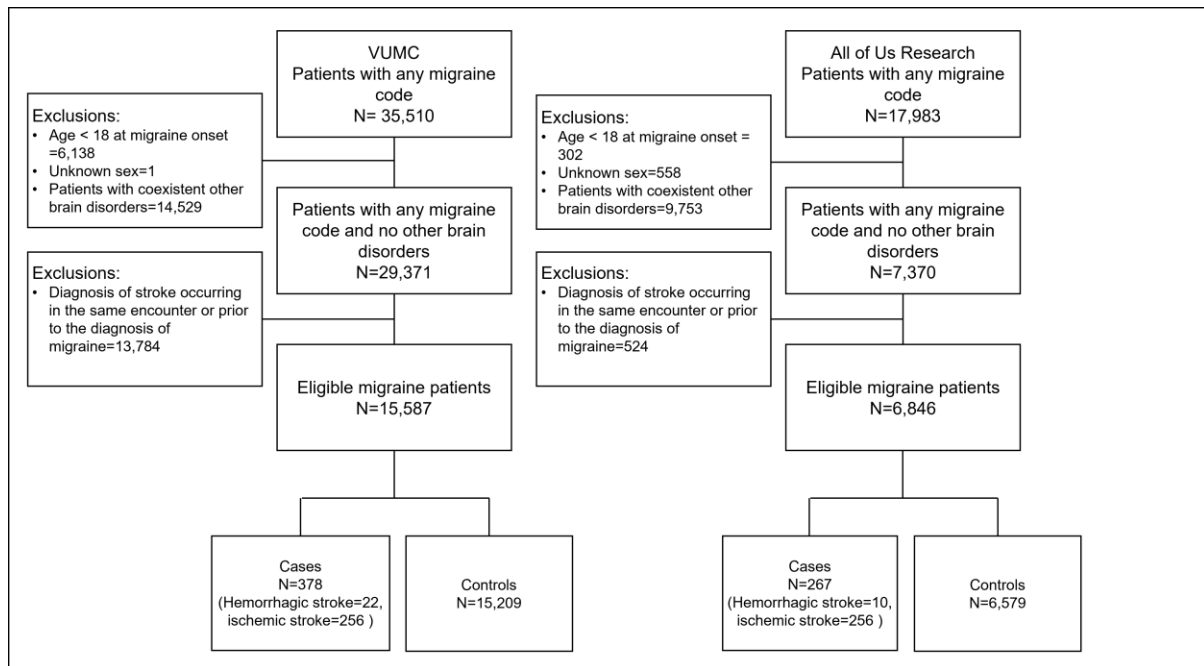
VUMC
Patients with any migraine code
N= 35,510

Exclusions:
- Age < 18 at migraine onset =6,138
- Unknown sex=1
- Patients with coexistent other brain disorders=14,529

Patients with any migraine code and no other brain disorders
N=29,371

Exclusions:
- Diagnosis of stroke occurring in the same encounter or prior to the diagnosis of migraine=13,784

Eligible migraine patients
N=15,587

Cases
N=378
(Hemorrhagic stroke=22, ischemic stroke=256 )

Controls
N=15,209

All of Us Research
Patients with any migraine code
N=17,983

Exclusions:
- Age < 18 at migraine onset = 302
- Unknown sex=558
- Patients with coexistent other brain disorders=9,753

Patients with any migraine code and no other brain disorders
N=7,370

Exclusions:
- Diagnosis of stroke occurring in the same encounter or prior to the diagnosis of migraine=524

Eligible migraine patients
N=6,846

Cases
N=267
(Hemorrhagic stroke=10, ischemic stroke=256 )

Controls
N=6,579